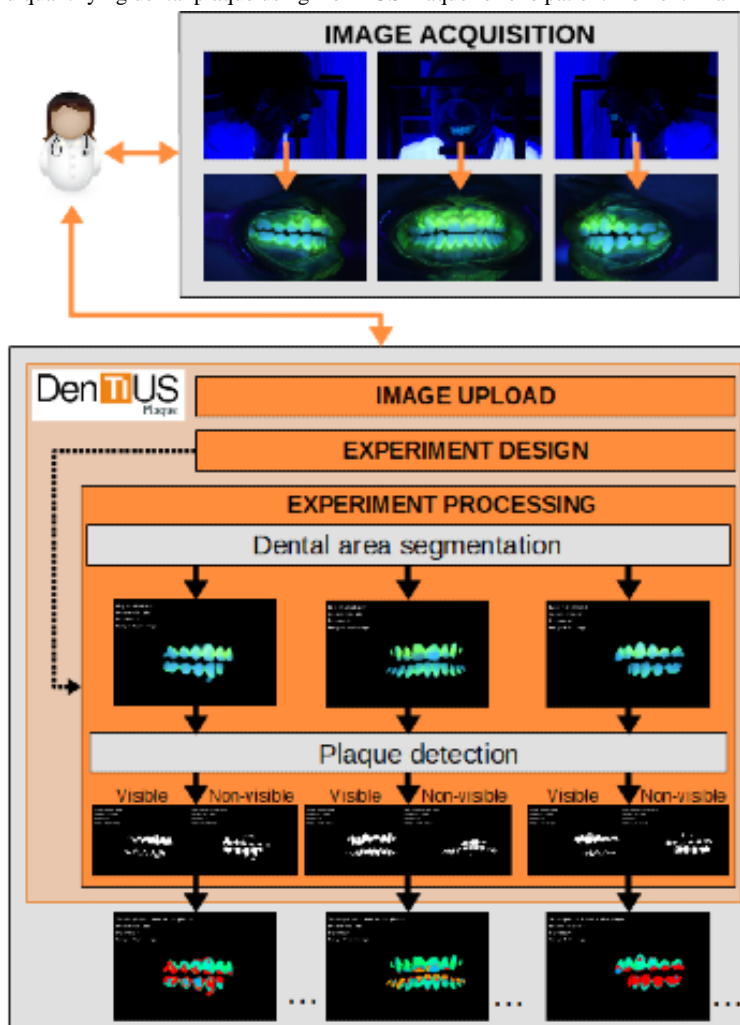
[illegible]

IMAGE ACQUISITION

DenTiUS Plaque

IMAGE UPLOAD

EXPERIMENT DESIGN

EXPERIMENT PROCESSING

Dental area segmentation

Plaque detection

Visible Non-visible Visible Non-visible Visible Non-visible

... ... ...